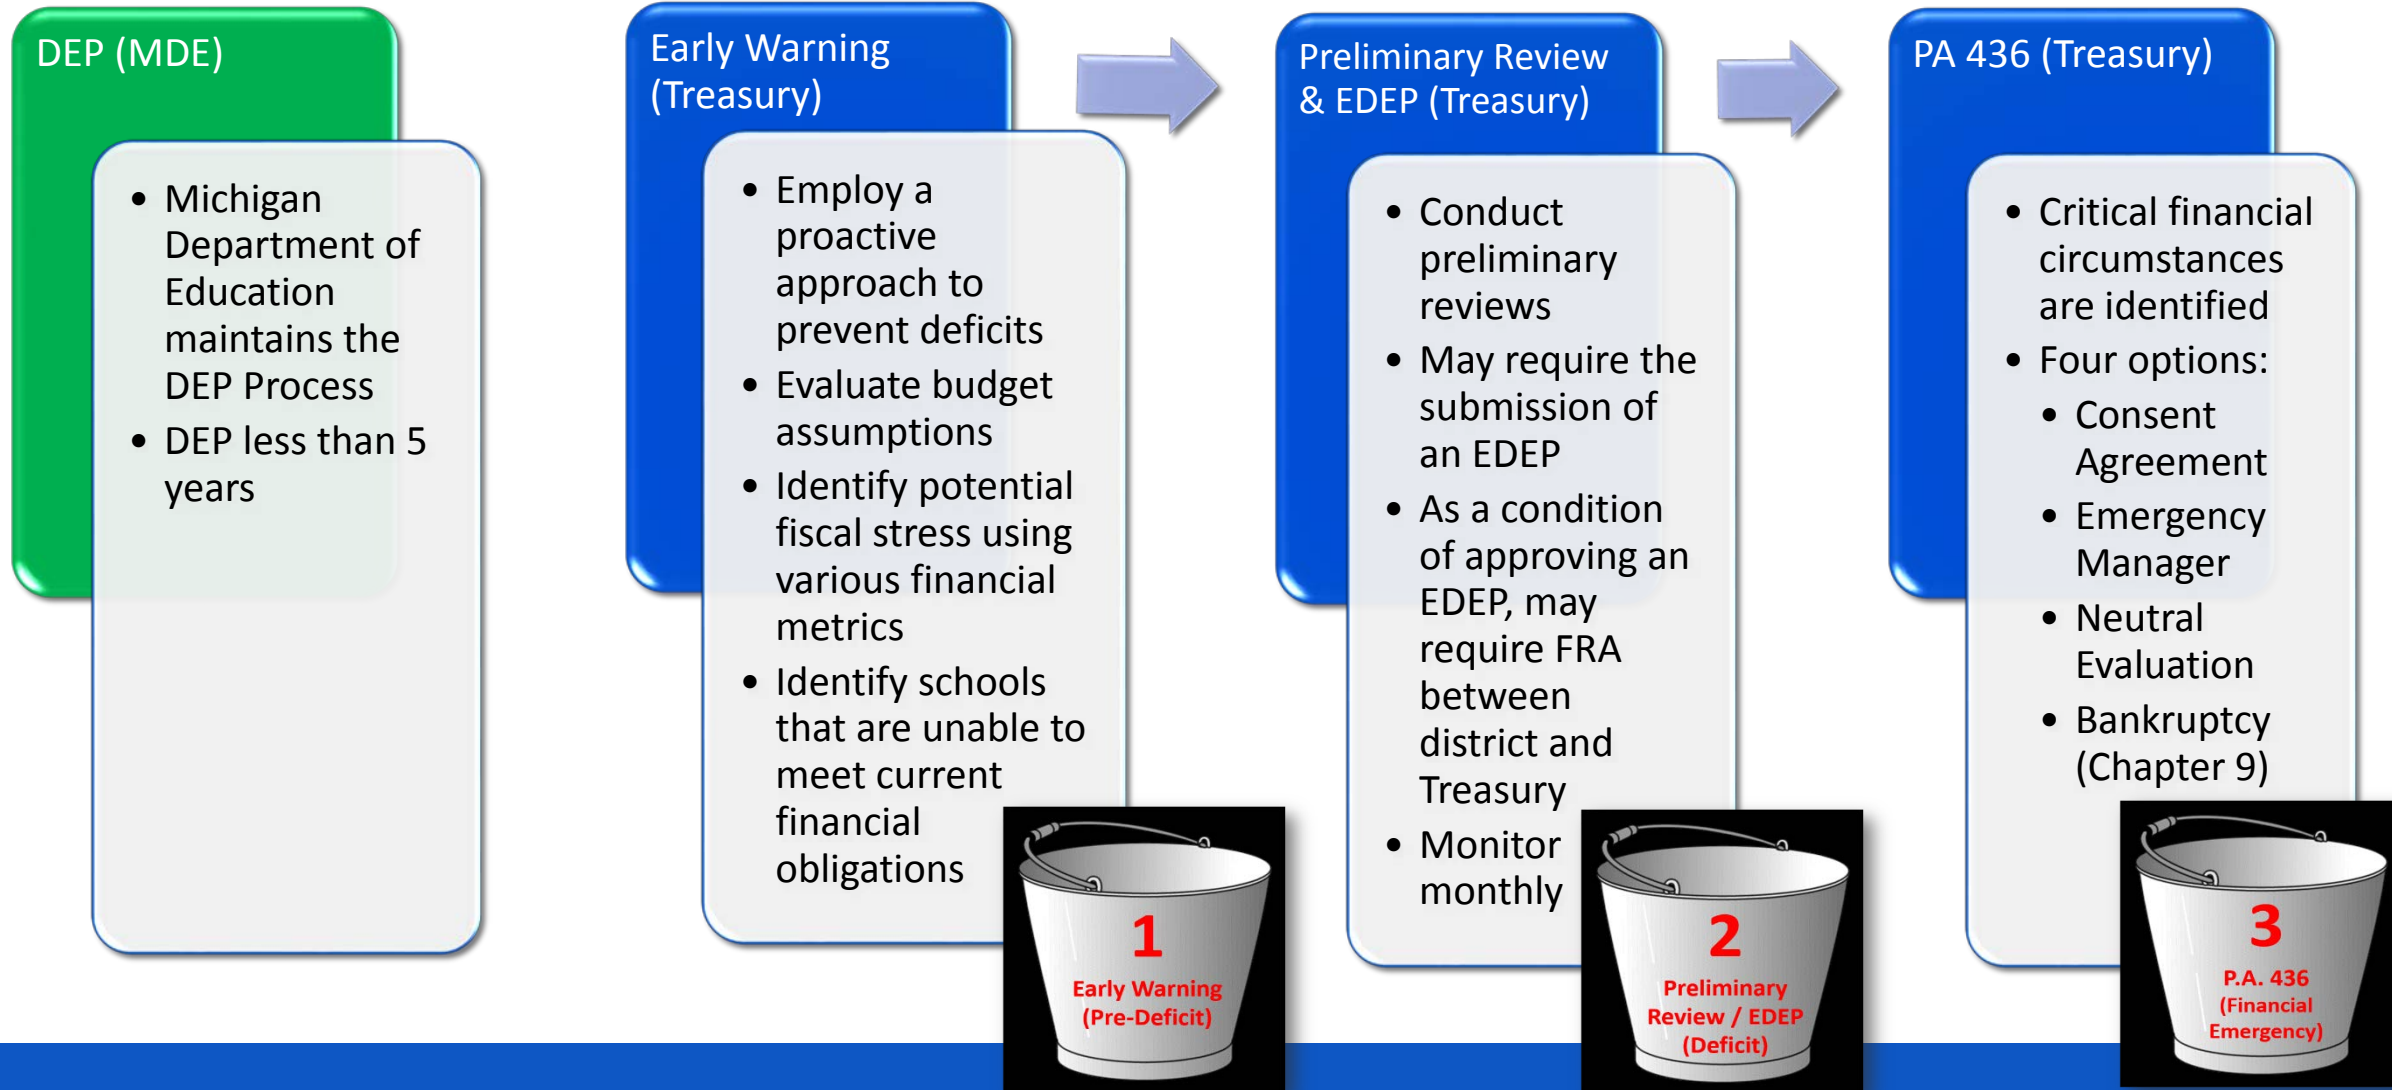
DEP (MDE)

- Michigan Department of Education maintains the DEP Process
- DEP less than 5 years

Early Warning (Treasury)

- Employ a proactive approach to prevent deficits
- Evaluate budget assumptions
- Identify potential fiscal stress using various financial metrics
- Identify schools that are unable to meet current financial obligations

1
Early Warning
(Pre-Deficit)

Preliminary Review & EDEP (Treasury)

- Conduct preliminary reviews
- May require the submission of an EDEP
- As a condition of approving an EDEP, may require FRA between district and Treasury
- Monitor monthly

2
Preliminary Review / EDEP
(Deficit)

PA 436 (Treasury)

- Critical financial circumstances are identified
- Four options:
  - Consent Agreement
  - Emergency Manager
  - Neutral Evaluation
  - Bankruptcy (Chapter 9)

3
P.A. 436
(Financial Emergency)